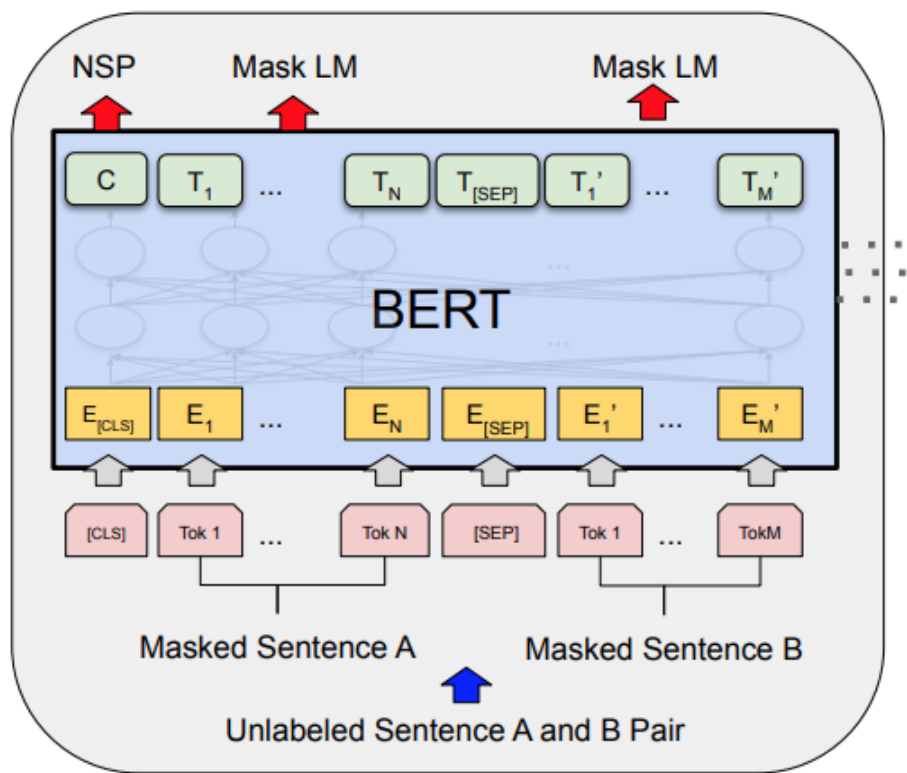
NSP Mask LM Mask LM

C $T_1$ ... $T_N$ $T_{[SEP]}$ $T_1'$ ... $T_M'$

BERT

$E_{[CLS]}$ $E_1$ ... $E_N$ $E_{[SEP]}$ $E_1'$ ... $E_M'$

[CLS] Tok 1 ... Tok N [SEP] Tok 1 ... TokM

Masked Sentence A Masked Sentence B

Unlabeled Sentence A and B Pair